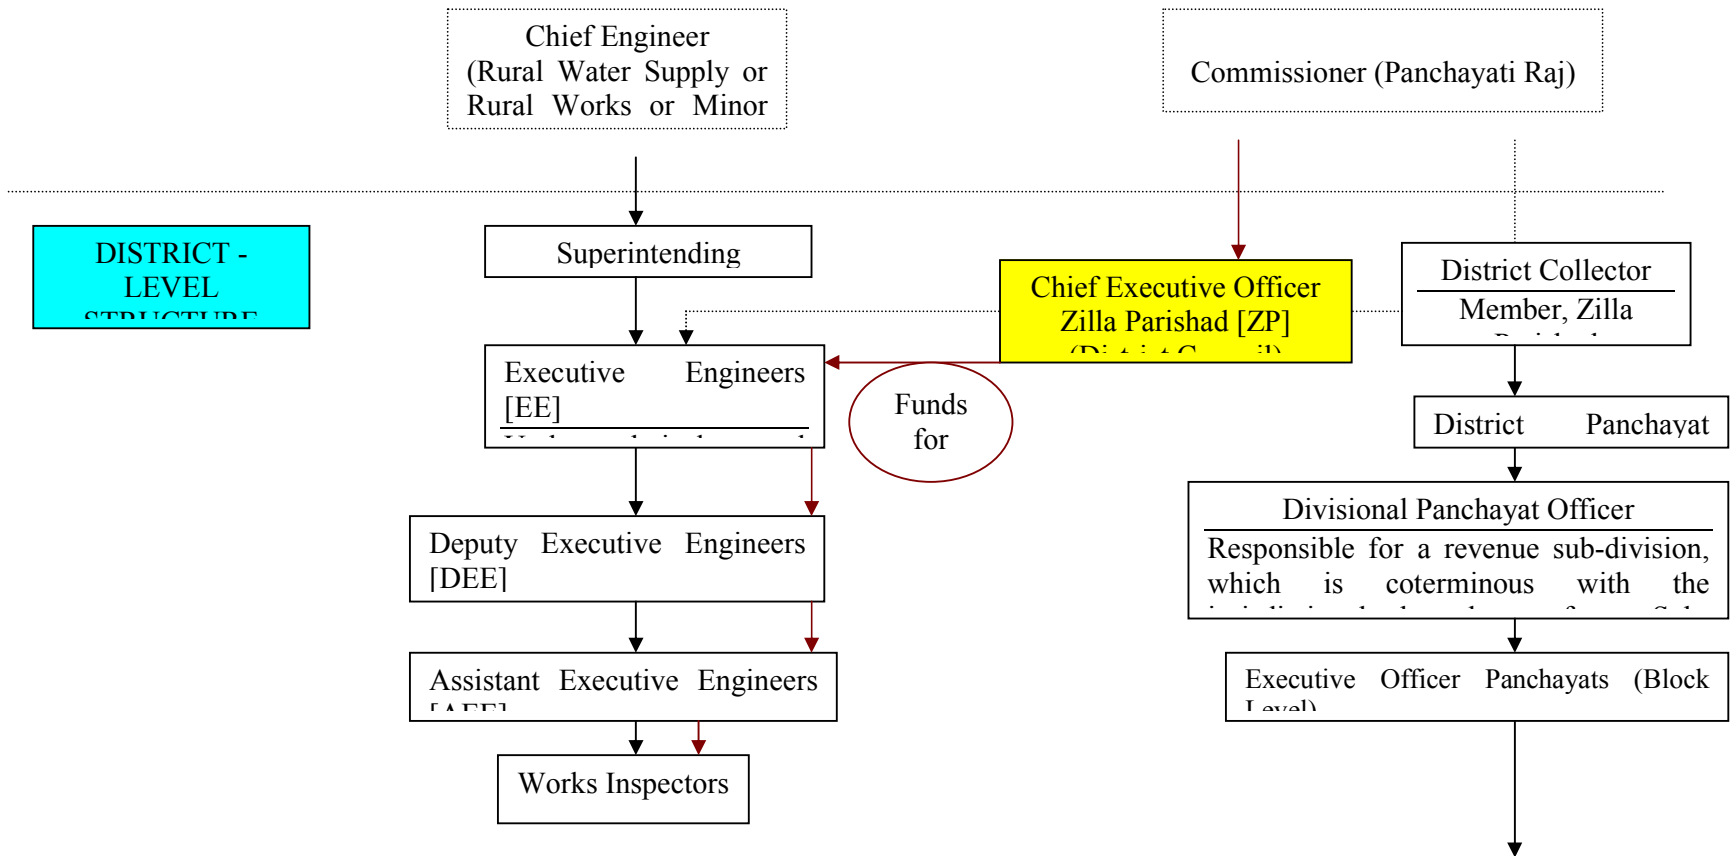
Chief Engineer (Rural Water Supply or Rural Works or Minor

Commissioner (Panchayati Raj)

DISTRICT - LEVEL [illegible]

Superintending

Chief Executive Officer Zilla Parishad [ZP] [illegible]

District Collector

Member, Zilla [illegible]

Executive Engineers [EE]

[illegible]

Funds for

District Panchayat

Divisional Panchayat Officer

Responsible for a revenue sub-division, which is coterminous with the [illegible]

Deputy Executive Engineers [DEE]

Assistant Executive Engineers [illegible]

Executive Officer Panchayats (Block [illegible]

Works Inspectors